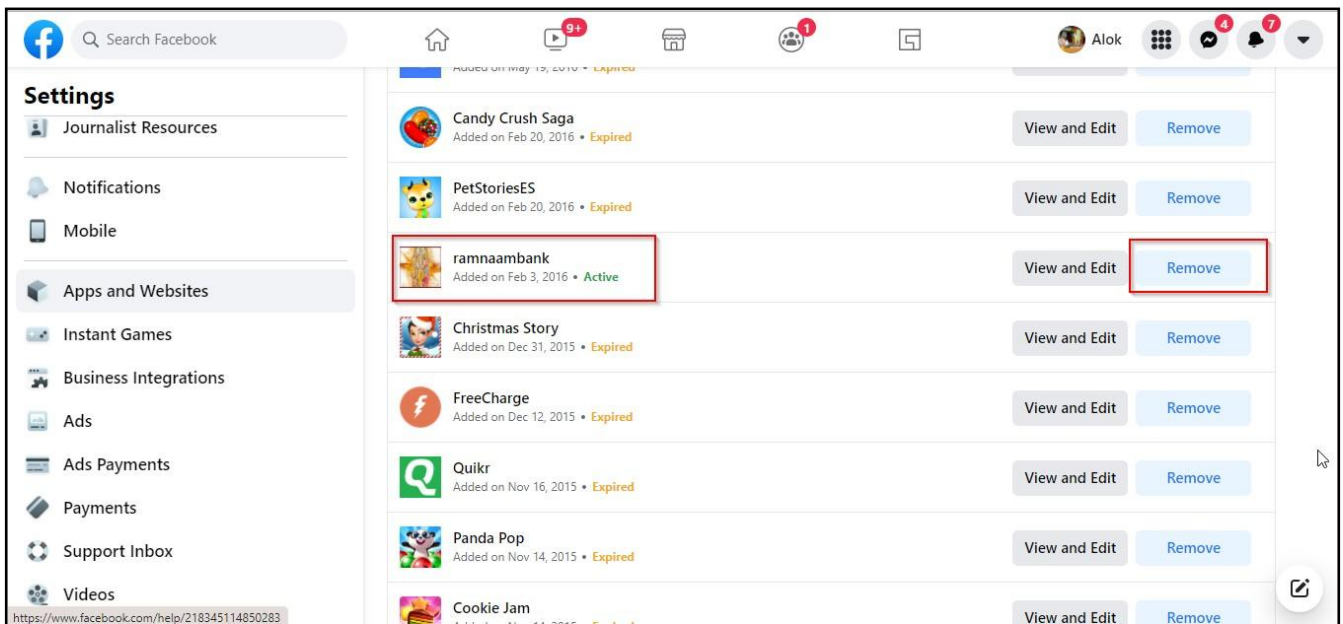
Search Facebook

9+

1

Alok

4

7

Settings

Journalist Resources

Notifications

Mobile

Apps and Websites

Instant Games

Business Integrations

Ads

Ads Payments

Payments

Support Inbox

Videos

https://www.facebook.com/help/218345114850283

Added on May 19, 2016 • Expired

Candy Crush Saga
Added on Feb 20, 2016 • Expired
View and Edit
Remove

PetStoriesES
Added on Feb 20, 2016 • Expired
View and Edit
Remove

ramnaambank
Added on Feb 3, 2016 • Active
View and Edit
Remove

Christmas Story
Added on Dec 31, 2015 • Expired
View and Edit
Remove

FreeCharge
Added on Dec 12, 2015 • Expired
View and Edit
Remove

Quikr
Added on Nov 16, 2015 • Expired
View and Edit
Remove

Panda Pop
Added on Nov 14, 2015 • Expired
View and Edit
Remove

Cookie Jam
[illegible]
View and Edit
Remove